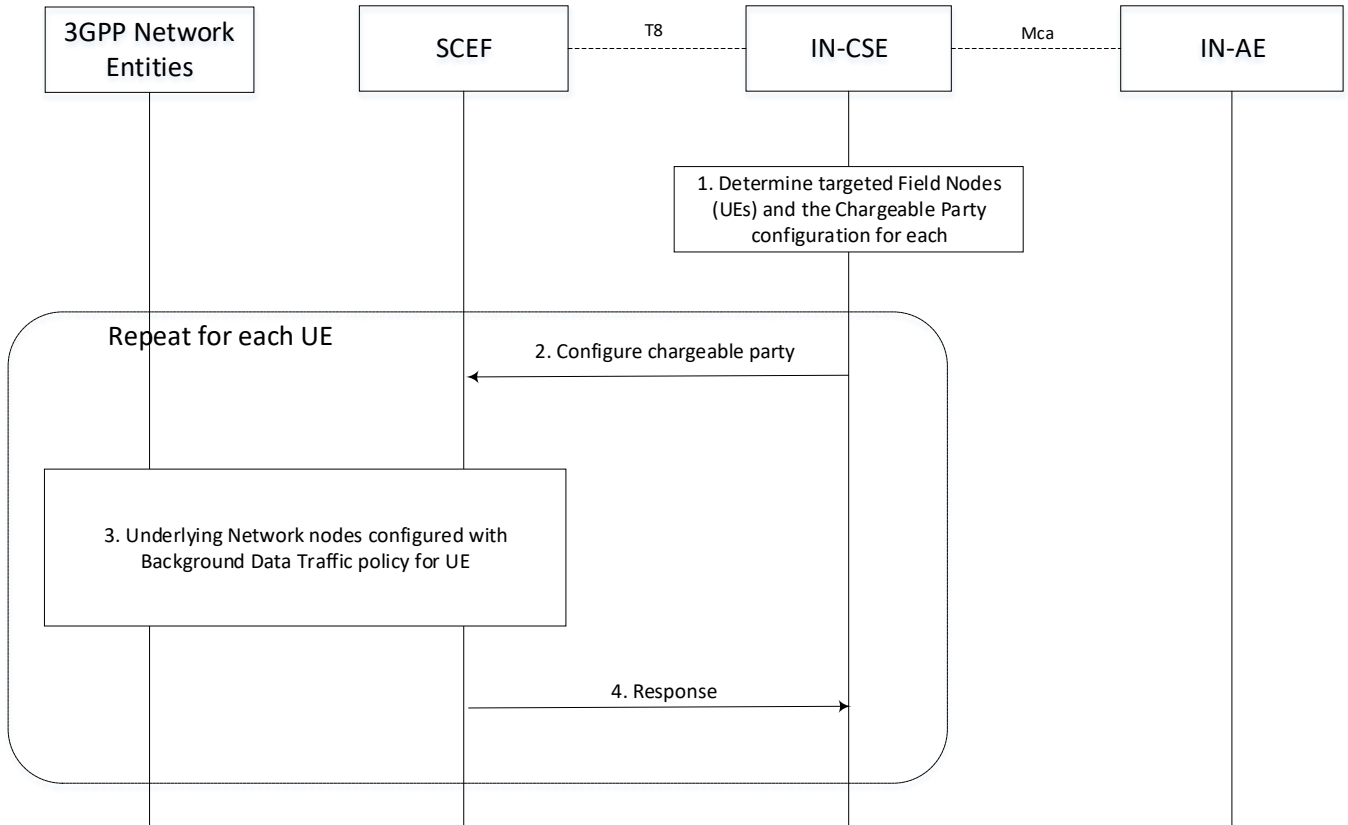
3GPP Network Entities

SCEF

T8

IN-CSE

Mca

IN-AE

1. Determine targeted Field Nodes (UEs) and the Chargeable Party configuration for each

Repeat for each UE

2. Configure chargeable party

3. Underlying Network nodes configured with Background Data Traffic policy for UE

4. Response